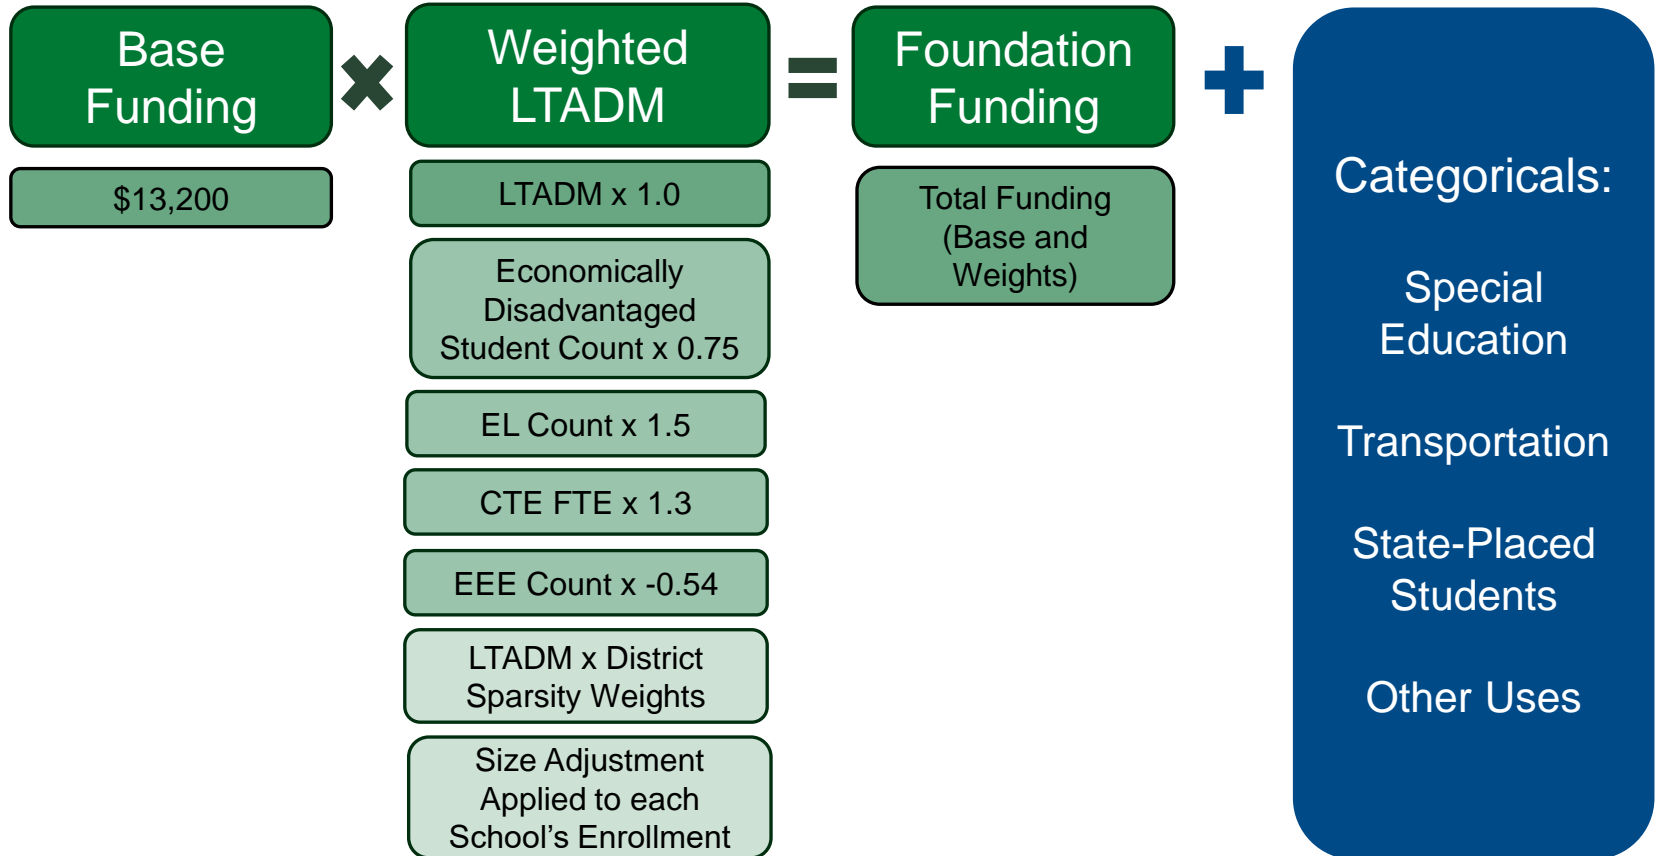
Base Funding

$13,200

Weighted LTADM

LTADM x 1.0

Economically Disadvantaged Student Count x 0.75

EL Count x 1.5

CTE FTE x 1.3

EEE Count x -0.54

LTADM x District Sparsity Weights

Size Adjustment Applied to each School’s Enrollment

Foundation Funding

Total Funding (Base and Weights)

Categoricals:

Special Education

Transportation

State-Placed Students

Other Uses